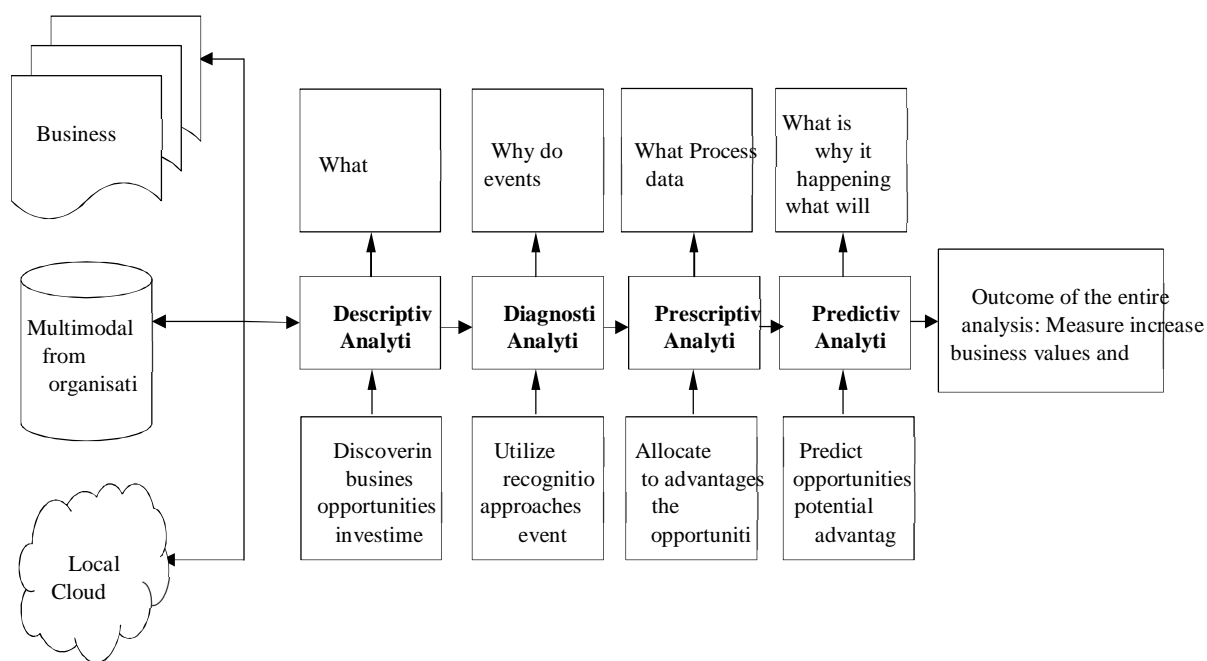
Business

Multimodal
from
organisati

Local
Cloud

What

Why do
events

What Process
data

What is
why it
happening
what will

Descriptiv
Analyti

Diagnosti
Analyti

Prescriptiv
Analyti

Predictiv
Analyti

Outcome of the entire analysis: Measure increase business values and

Discoverin
busines
opportunities
investime

Utilize
recognitio
approaches
event

Allocate
to advantages
the
opportuniti

Predict
opportunities
potential
advantag